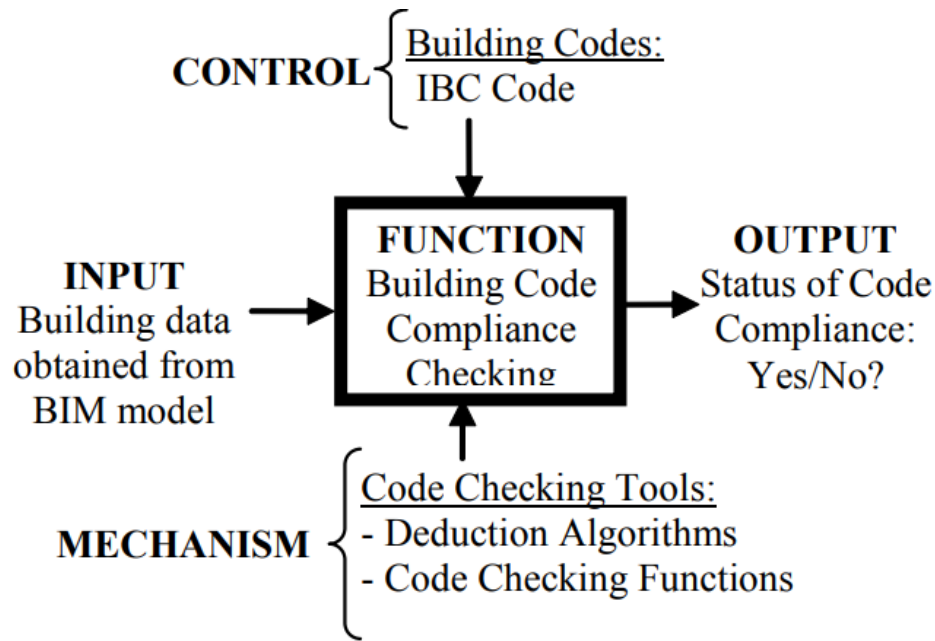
CONTROL
Building Codes:
IBC Code

INPUT
Building data obtained from BIM model

FUNCTION
Building Code Compliance Checking

OUTPUT
Status of Code Compliance: Yes/No?

MECHANISM
Code Checking Tools:
- Deduction Algorithms
- Code Checking Functions